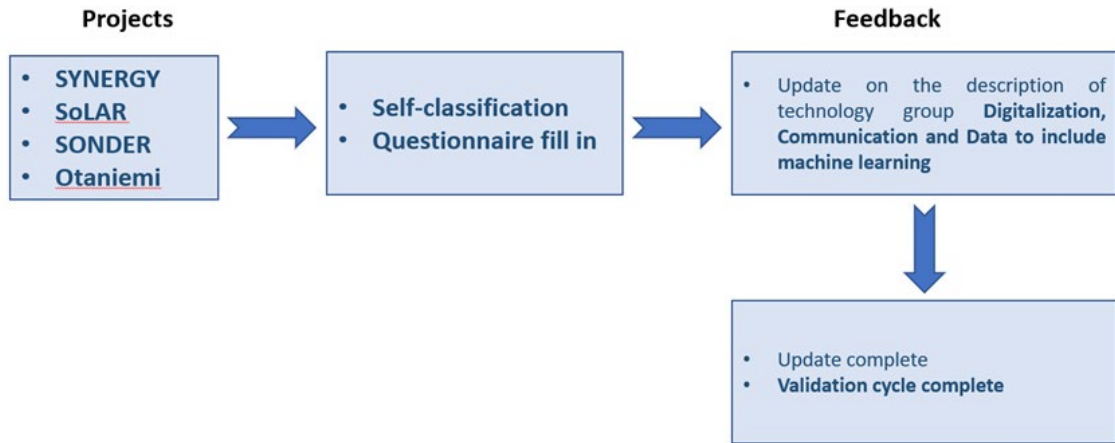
Projects

Feedback

- SYNERGY
- SoLAR
- SONDER
- Otaniemi

- Self-classification
- Questionnaire fill in

- Update on the description of technology group Digitalization, Communication and Data to include machine learning

- Update complete
- Validation cycle complete